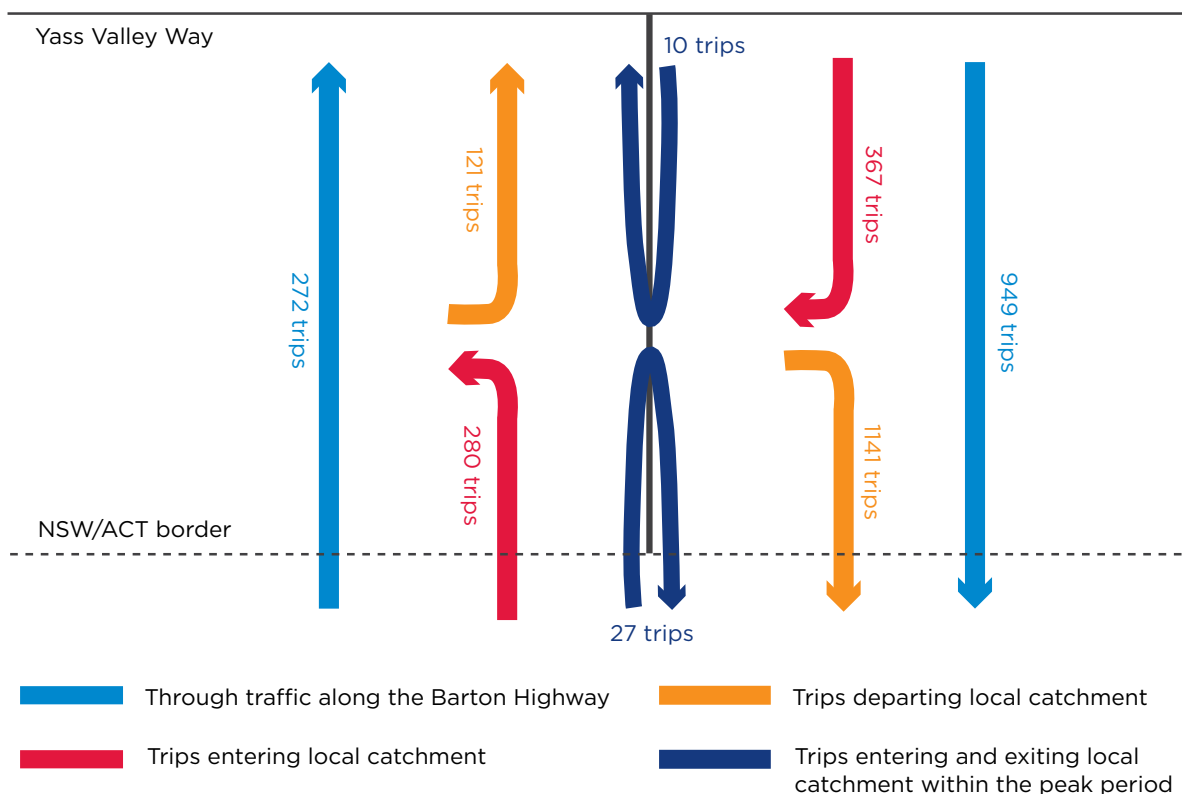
Yass Valley Way

10 trips

121 trips

367 trips

272 trips

949 trips

280 trips

1141 trips

NSW/ACT border

27 trips

Through traffic along the Barton Highway

Trips departing local catchment

Trips entering local catchment

Trips entering and exiting local catchment within the peak period